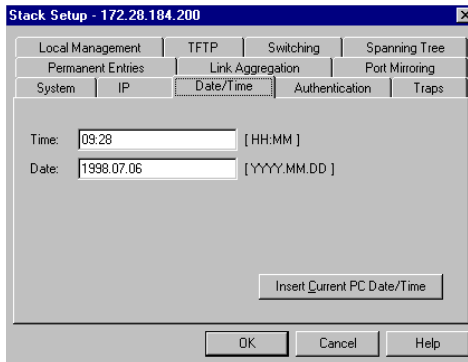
Stack Setup - 172.28.184.200

Local Management | TFTP | Switching | Spanning Tree
Permanent Entries | Link Aggregation | Port Mirroring
System | IP | Date/Time | Authentication | Traps

Time: 09:28 [ HH:MM ]

Date: 1998.07.06 [ YYYY.MM.DD ]

Insert Current PC Date/Time

OK Cancel Help